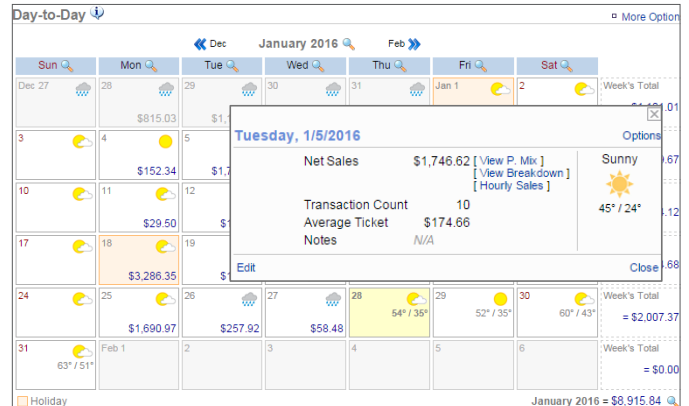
Day-to-Day

More Option

Dec January 2016 Feb

| Sun | Mon | Tue | Wed | Thu | Fri | Sat | |
|---|---|---|---|---|---|---|---|
| Dec 27 | 28 $815.03 | 29 $1,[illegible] | 30 | 31 | Jan 1 | 2 | Week's Total $1,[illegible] |
| 3 | 4 $152.34 | 5 $1,7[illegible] | | | | | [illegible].67 |
| 10 | 11 $29.50 | 12 $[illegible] | | | | | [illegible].12 |
| 17 | 18 $3,286.35 | 19 $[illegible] | | | | | |
| 24 | 25 $1,690.97 | 26 $257.92 | 27 $58.48 | 28 54° / 35° | 29 52° / 35° | 30 60° / 43° | Week's Total = $2,007.37 |
| 31 63° / 51° | Feb 1 | 2 | 3 | 4 | 5 | 6 | Week's Total = $0.00 |

Tuesday, 1/5/2016

Options

Net Sales $1,746.62 [ View P. Mix ] [ View Breakdown ] [ Hourly Sales ]

Transaction Count 10
Average Ticket $174.66
Notes N/A

Sunny
45° / 24°

Edit

Close

Holiday

January 2016 = $8,915.84